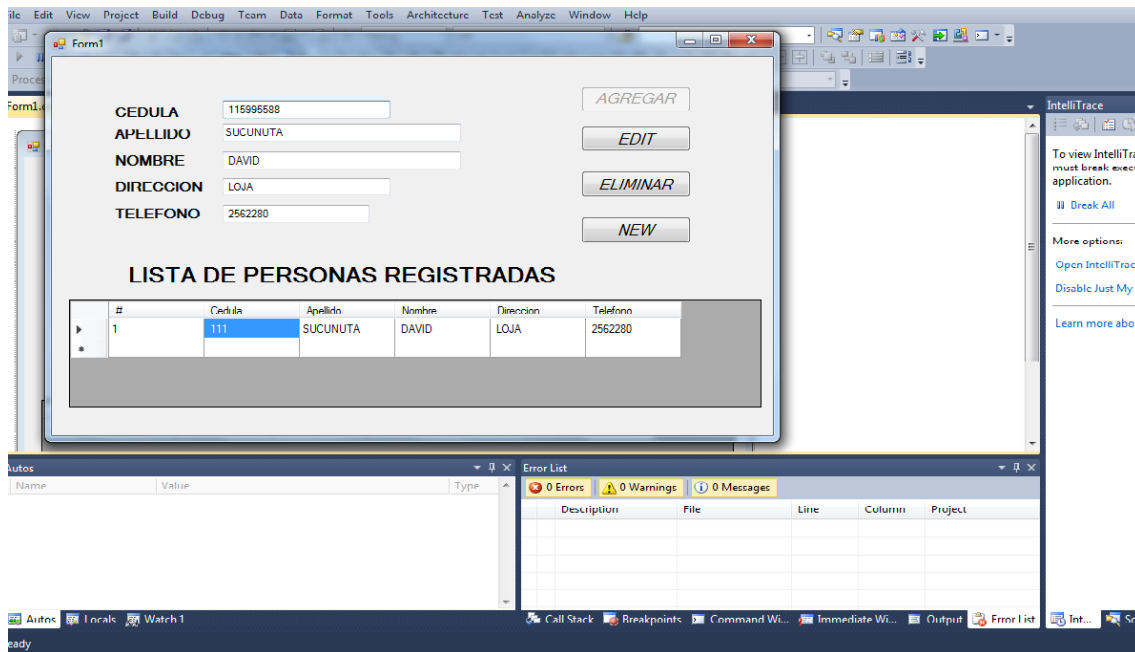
ile Edit View Project Build Debug Team Data Format Tools Architecture Test Analyze Window Help

Form1

CEDULA 115995588
APELLIDO SUCUNUTA
NOMBRE DAVID
DIRECCION LOJA
TELEFONO 2562280

AGREGAR
EDIT
ELIMINAR
NEW

LISTA DE PERSONAS REGISTRADAS

| # | Cedula | Apellido | Nombre | Direccion | Telefono |
|---|---|---|---|---|---|
| 1 | 111 | SUCUNUTA | DAVID | LOJA | 2562280 |
| | | | | | |

Proce
Form1.c

IntelliTrace
To view IntelliTra must break exec application.
Break All
More options:
Open IntelliTrac
Disable Just My
Learn more abo

Autos
Name Value Type

Error List
0 Errors 0 Warnings 0 Messages
Description File Line Column Project

Autos Locals Watch 1
Call Stack Breakpoints Command Wi... Immediate Wi... Output Error List Int... Sc

eady